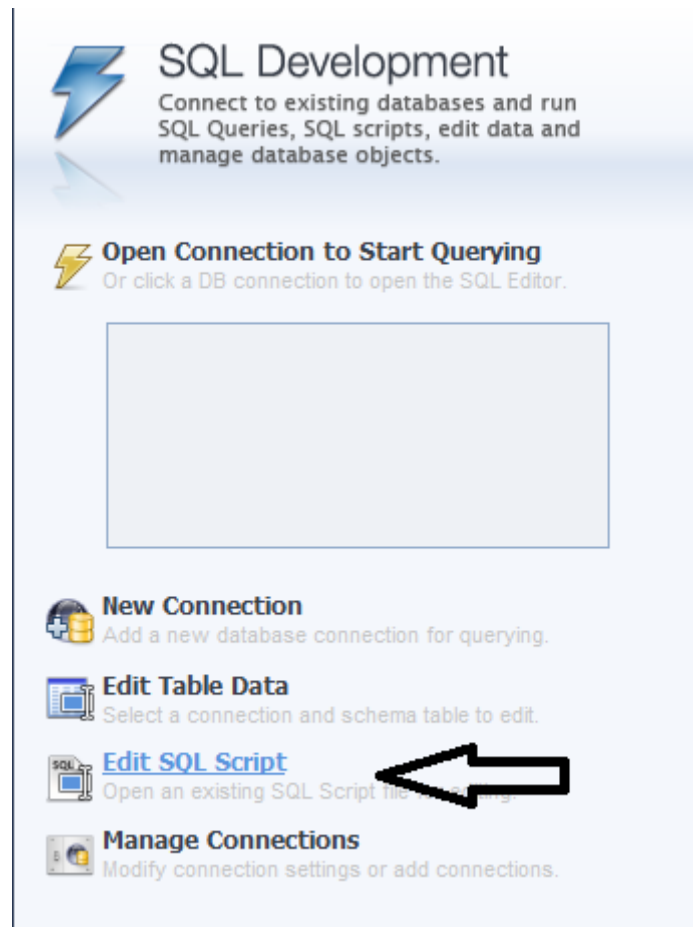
SQL Development
Connect to existing databases and run SQL Queries, SQL scripts, edit data and manage database objects.

Open Connection to Start Querying
Or click a DB connection to open the SQL Editor.

New Connection
Add a new database connection for querying.

Edit Table Data
Select a connection and schema table to edit.

SQL

Edit SQL Script
Open an existing SQL Script file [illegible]

Manage Connections
Modify connection settings or add connections.